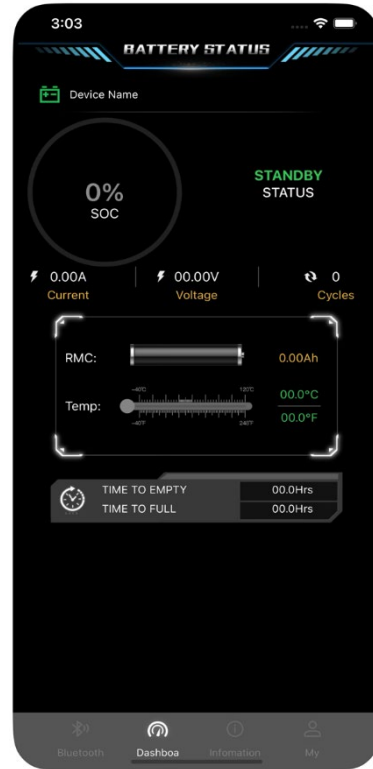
3:03

BATTERY STATUS

Device Name

0%
SOC

STANDBY
STATUS

0.00A
Current

00.00V
Voltage

0
Cycles

RMC:
0.00Ah

Temp:
-40℃
120℃
-40℉
248℉
00.0°C
00.0°F

TIME TO EMPTY
00.0Hrs
TIME TO FULL
00.0Hrs

Bluetooth
Dashboa
Infomation
My